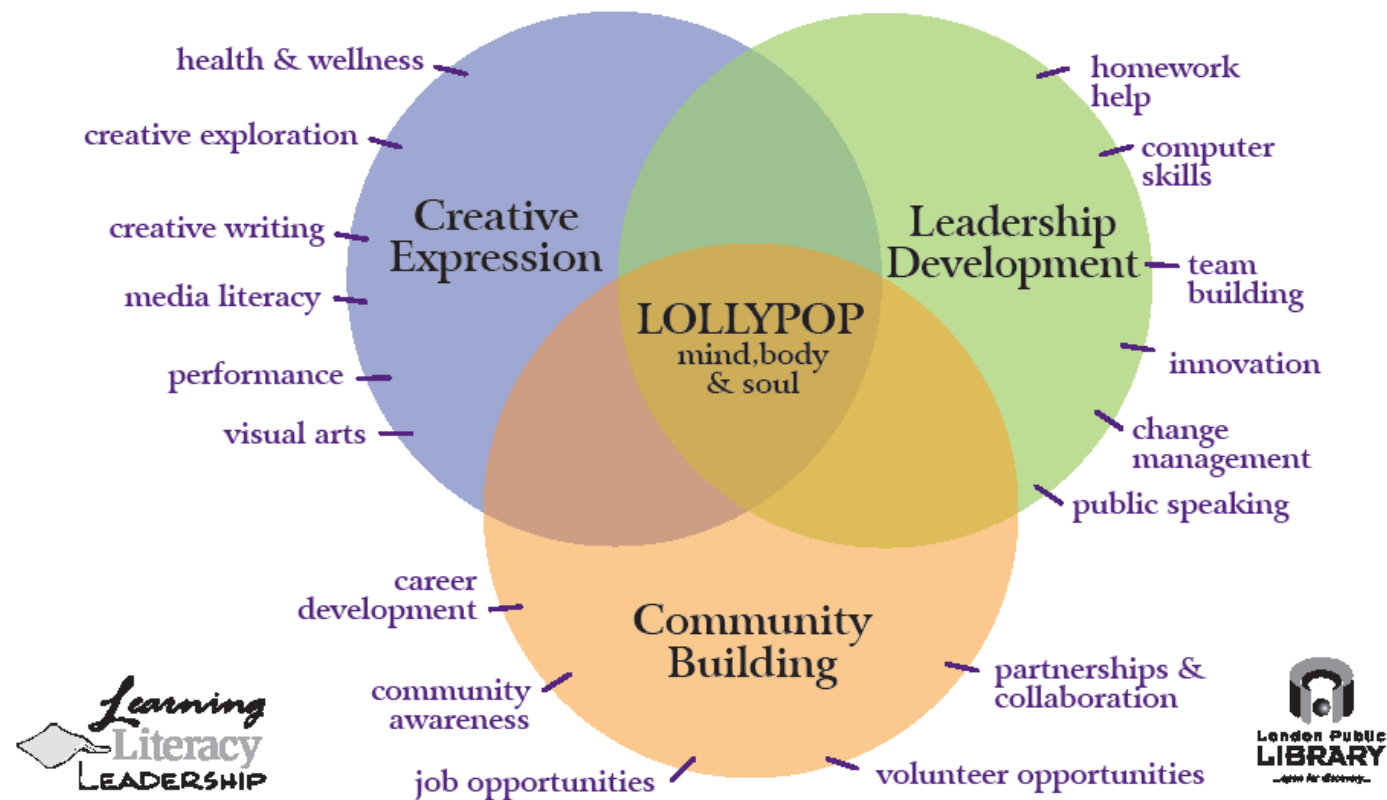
health & wellness

creative exploration

creative writing

media literacy

performance

visual arts

Creative Expression

Leadership Development

LOLLYPOP
mind,body & soul

Community Building

homework help

computer skills

team building

innovation

change management

public speaking

career development

community awareness

job opportunities

volunteer opportunities

partnerships & collaboration

Learning Literacy Leadership

London Public LIBRARY
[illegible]